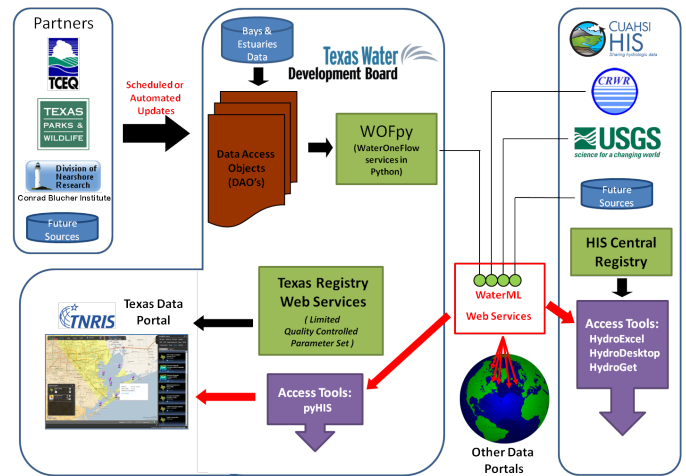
Partners

TCEQ

TEXAS PARKS & WILDLIFE

Division of Nearshore Research
Conrad Blucher Institute

Future Sources

Scheduled or Automated Updates

Bays & Estuaries Data

Texas Water Development Board

Data Access Objects (DAO's)

WOFpy (WaterOneFlow services in Python)

CUAHSI HIS
Sharing hydrologic data

CRWR

USGS
science for a changing world

Future Sources

HIS Central Registry

Access Tools:
HydroExcel
HydroDesktop
HydroGet

WaterML
Web Services

Other Data Portals

Texas Registry Web Services
( Limited Quality Controlled Parameter Set )

Texas Data Portal

TNRIS

Access Tools:
pyHIS